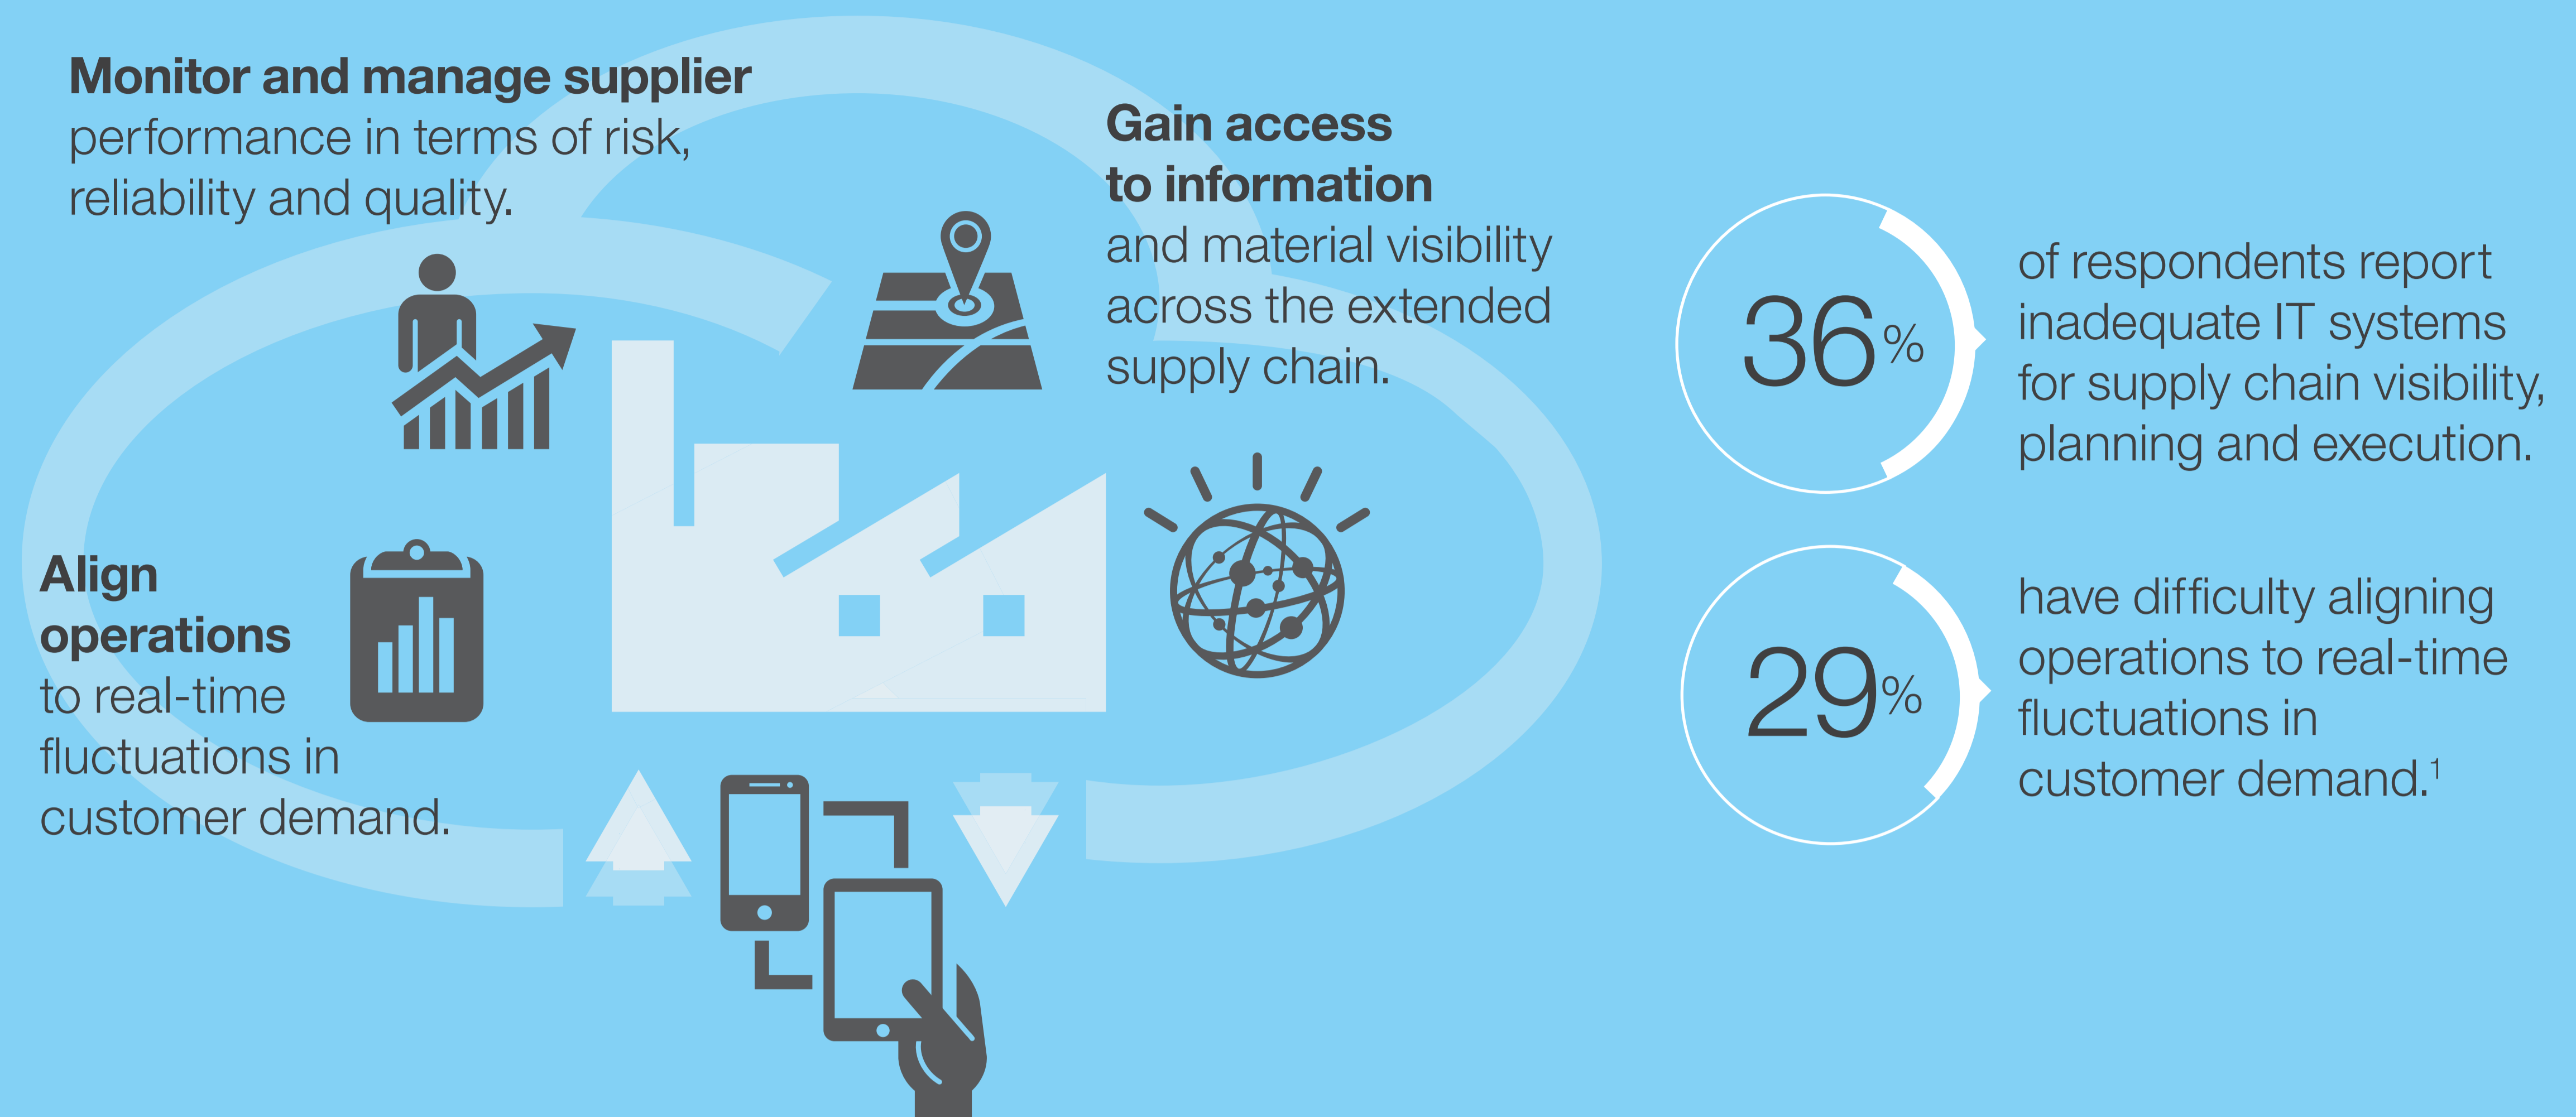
**Monitor and manage supplier** performance in terms of risk, reliability and quality.

**Gain access to information** and material visibility across the extended supply chain.

**Align operations** to real-time fluctuations in customer demand.

36%

of respondents report inadequate IT systems for supply chain visibility, planning and execution.

29%

have difficulty aligning operations to real-time fluctuations in customer demand.$^1$